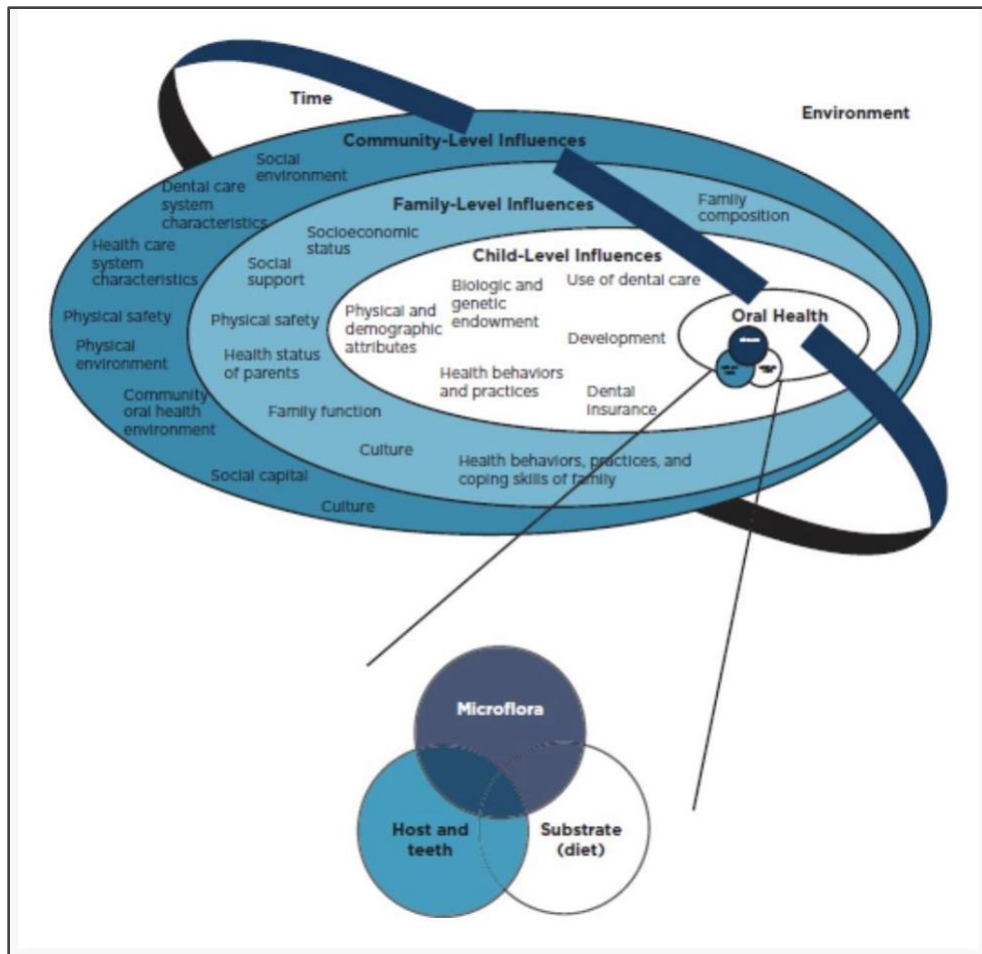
Time

Environment

Community-Level Influences

Social environment

Dental care system characteristics

Health care system characteristics

Physical safety

Physical environment

Community oral health environment

Social capital

Culture

Family-Level Influences

Family composition

Socioeconomic status

Social support

Physical safety

Health status of parents

Family function

Culture

Health behaviors, practices, and coping skills of family

Child-Level Influences

Biologic and genetic endowment

Use of dental care

Physical and demographic attributes

Development

Health behaviors and practices

Dental insurance

Oral Health

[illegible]

Microflora

Host and teeth

Substrate (diet)